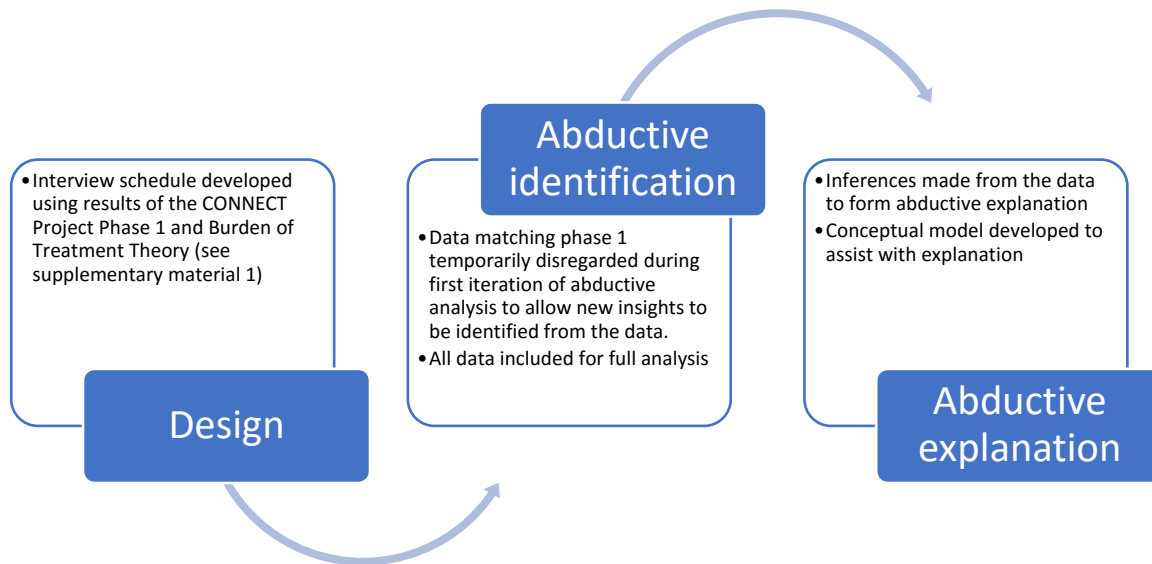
• Interview schedule developed using results of the CONNECT Project Phase 1 and Burden of Treatment Theory (see supplementary material 1)

Design

Abductive identification

• Data matching phase 1 temporarily disregarded during first iteration of abductive analysis to allow new insights to be identified from the data.
• All data included for full analysis

• Inferences made from the data to form abductive explanation
• Conceptual model developed to assist with explanation

Abductive explanation